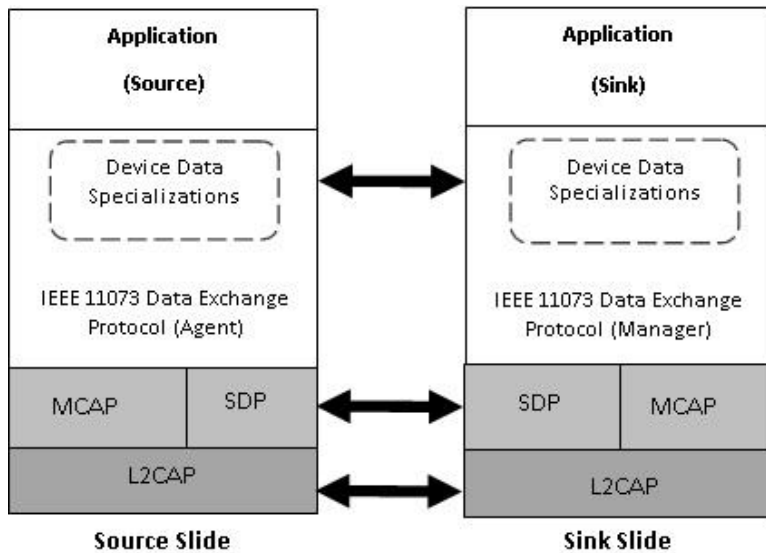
Application

(Source)

Device Data Specializations

IEEE 11073 Data Exchange Protocol (Agent)

MCAP

SDP

L2CAP

Source Slide

Application

(Sink)

Device Data Specializations

IEEE 11073 Data Exchange Protocol (Manager)

SDP

MCAP

L2CAP

Sink Slide